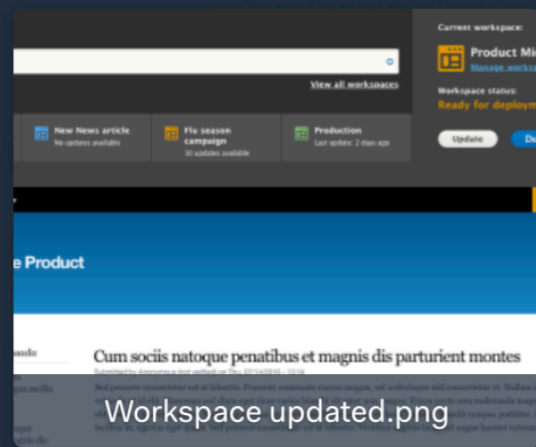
View all workspaces

New News article
No updates available

Flu season campaign
10 updates available

Production
Last update: 2 days ago

Current workspace:
Product Mi
Manage worksp

Workspace status:
Ready for deploym

Update

De

e Product

Cum sociis natoque penatibus et magnis dis parturient montes

Submitted by Anonymous (not verified) on Thu, 07/14/2016 - 10:14

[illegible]

Workspace updated.png